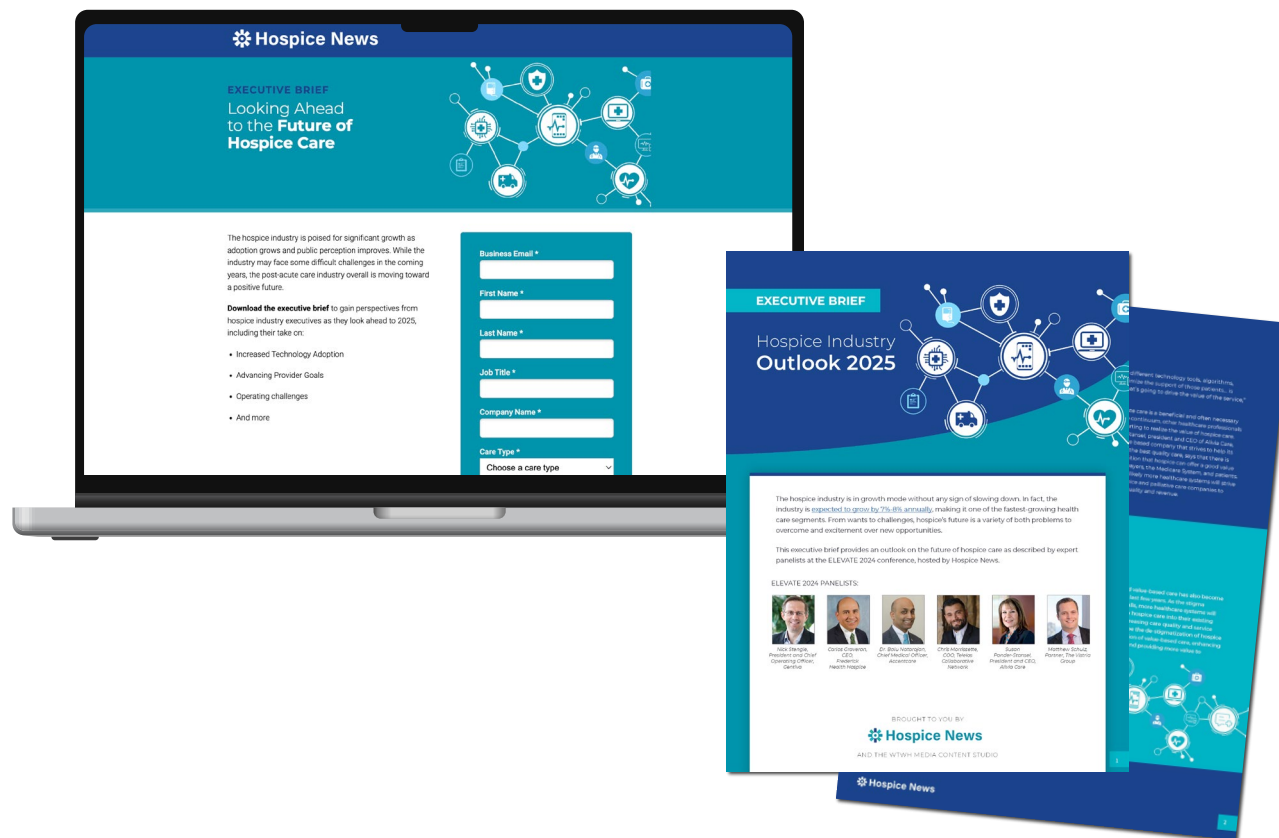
Hospice News

EXECUTIVE BRIEF
Looking Ahead to the Future of Hospice Care

The hospice industry is poised for significant growth as adoption grows and public perception improves. While the industry may face some difficult challenges in the coming years, the post-acute care industry overall is moving toward a positive future.

Download the executive brief to gain perspectives from hospice industry executives as they look ahead to 2025, including their take on:

• Increased Technology Adoption
• Advancing Provider Goals
• Operating challenges
• And more

Business Email *
First Name *
Last Name *
Job Title *
Company Name *
Care Type *
Choose a care type

EXECUTIVE BRIEF
Hospice Industry Outlook 2025

The hospice industry is in growth mode without any sign of slowing down. In fact, the industry is expected to grow by 7%-8% annually, making it one of the fastest-growing health care segments. From wants to challenges, hospice's future is a variety of both problems to overcome and excitement over new opportunities.

This executive brief provides an outlook on the future of hospice care as described by expert panelists at the ELEVATE 2024 conference, hosted by Hospice News.

ELEVATE 2024 PANELISTS:

Nick Stengle, President and Chief Operating Officer, Gentiva
Carlos Graveran, CEO, Frederick Health Hospice
Dr. Balu Natarajan, Chief Medical Officer, Accentcare
Chris Montesette, COO, Teleios Collaborative Network
Susan Ponder-Stansel, President and CEO, Alivia Care
Matthew Schulz, Partner, The Vistria Group

BROUGHT TO YOU BY
Hospice News
AND THE WTWH MEDIA CONTENT STUDIO

1

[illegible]

Hospice News
2